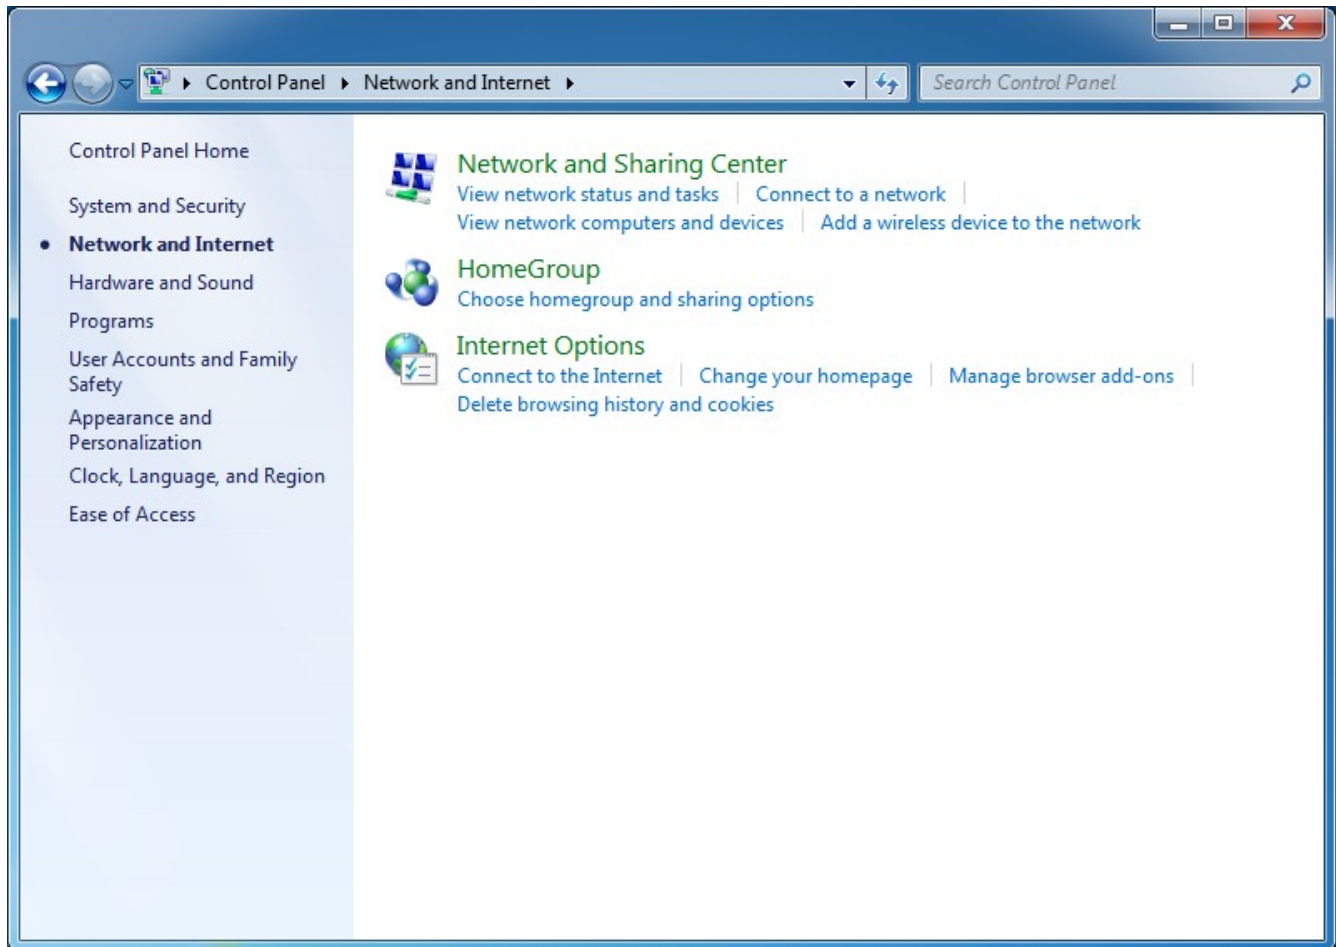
Control Panel ▸ Network and Internet ▸

Search Control Panel

Control Panel Home

System and Security

• Network and Internet

Hardware and Sound

Programs

User Accounts and Family Safety

Appearance and Personalization

Clock, Language, and Region

Ease of Access

Network and Sharing Center

View network status and tasks | Connect to a network |

View network computers and devices | Add a wireless device to the network

HomeGroup

Choose homegroup and sharing options

Internet Options

Connect to the Internet | Change your homepage | Manage browser add-ons |

Delete browsing history and cookies